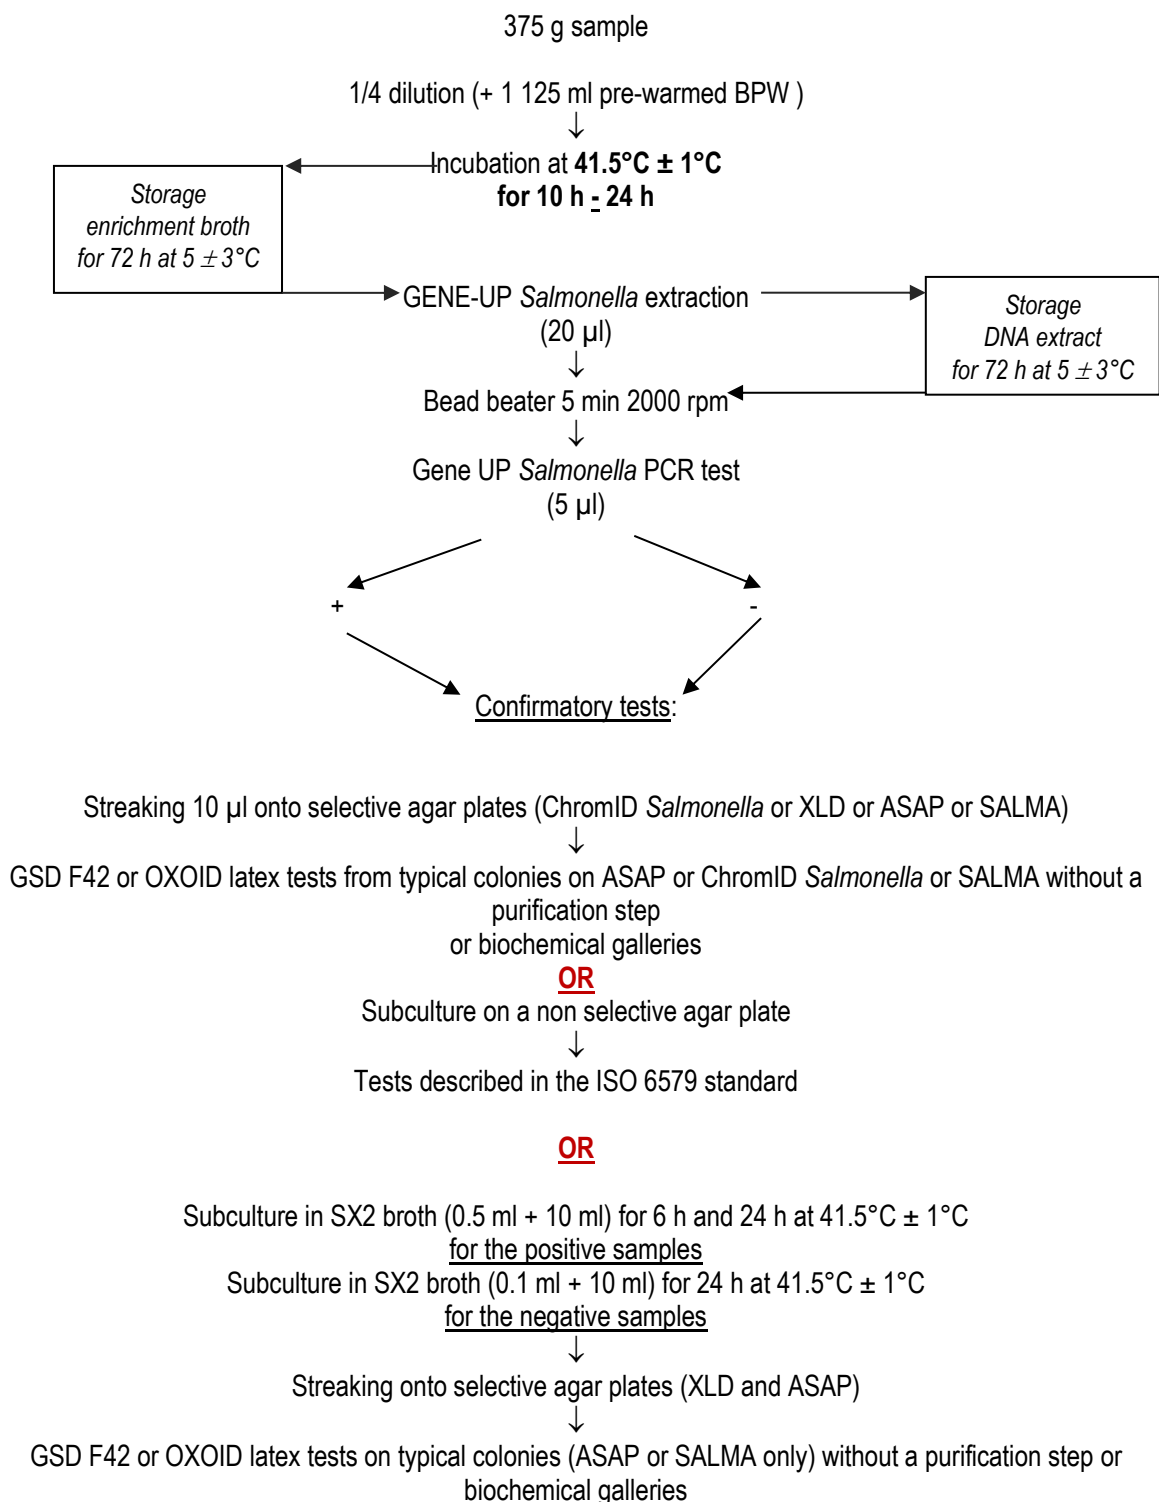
375 g sample

1/4 dilution (+ 1 125 ml pre-warmed BPW )
↓
Incubation at **41.5°C ± 1°C for 10 h - 24 h**

*Storage enrichment broth for 72 h at 5 $\pm$ 3°C*

GENE-UP *Salmonella* extraction (20 µl)
↓
Bead beater 5 min 2000 rpm

*Storage DNA extract for 72 h at 5 $\pm$ 3°C*

↓
Gene UP *Salmonella* PCR test (5 µl)

+ -

Confirmatory tests:

Streaking 10 µl onto selective agar plates (ChromID *Salmonella* or XLD or ASAP or SALMA)
↓
GSD F42 or OXOID latex tests from typical colonies on ASAP or ChromID *Salmonella* or SALMA without a purification step
or biochemical galleries
OR
Subculture on a non selective agar plate
↓
Tests described in the ISO 6579 standard

OR

Subculture in SX2 broth (0.5 ml + 10 ml) for 6 h and 24 h at 41.5°C ± 1°C
for the positive samples
Subculture in SX2 broth (0.1 ml + 10 ml) for 24 h at 41.5°C ± 1°C
for the negative samples
↓
Streaking onto selective agar plates (XLD and ASAP)
↓
GSD F42 or OXOID latex tests on typical colonies (ASAP or SALMA only) without a purification step or biochemical galleries